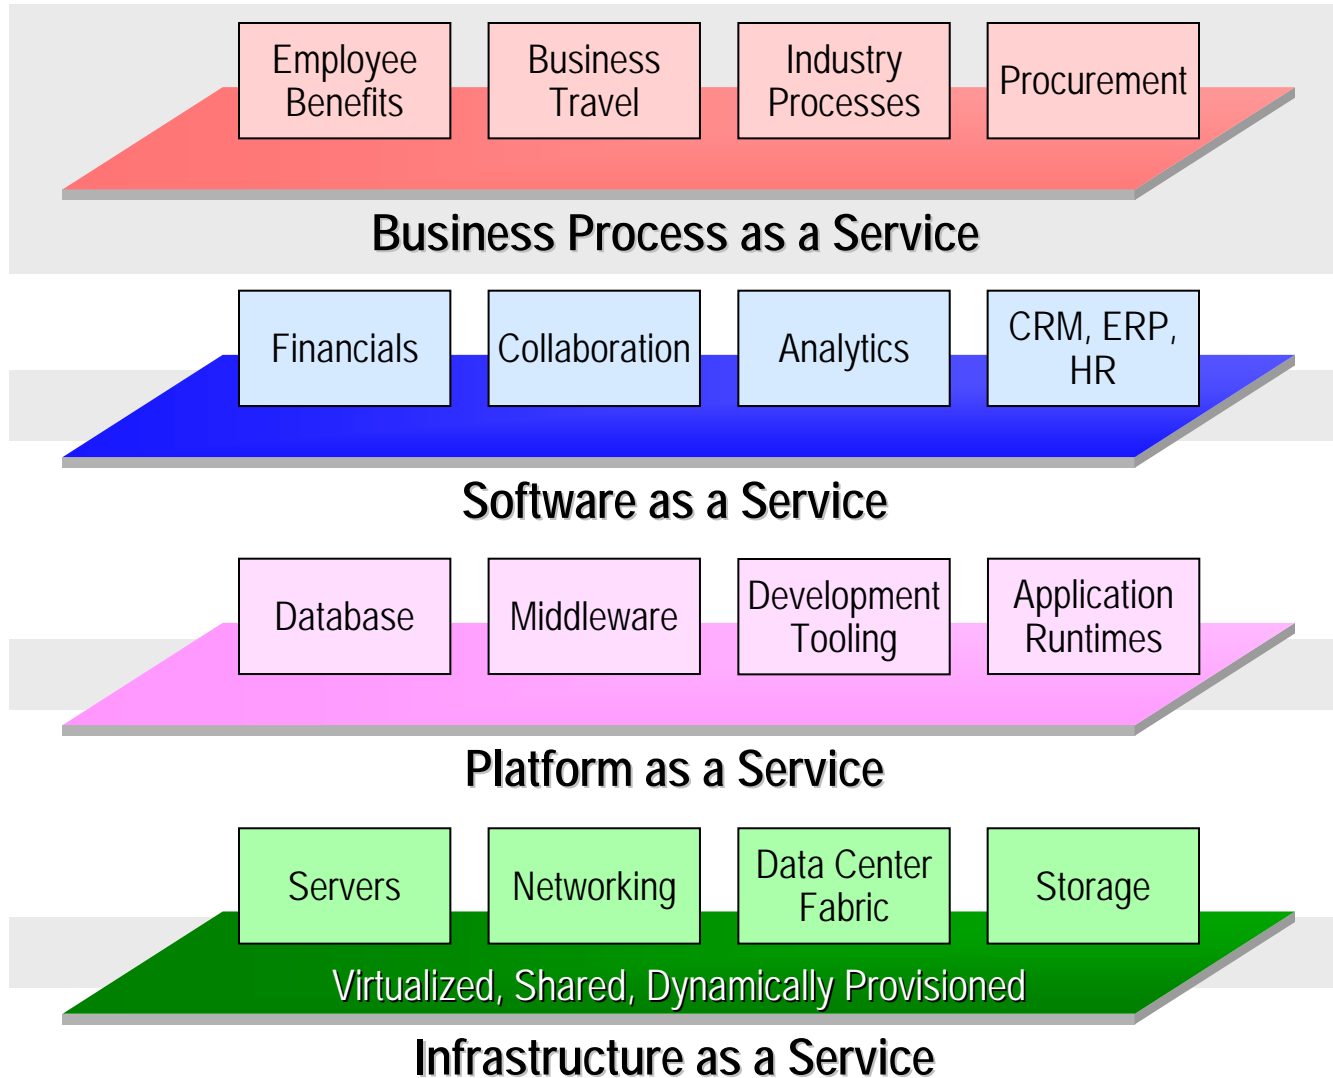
Employee Benefits

Business Travel

Industry Processes

Procurement

Business Process as a Service

Financials

Collaboration

Analytics

CRM, ERP, HR

Software as a Service

Database

Middleware

Development Tooling

Application Runtimes

Platform as a Service

Servers

Networking

Data Center Fabric

Storage

Virtualized, Shared, Dynamically Provisioned

Infrastructure as a Service